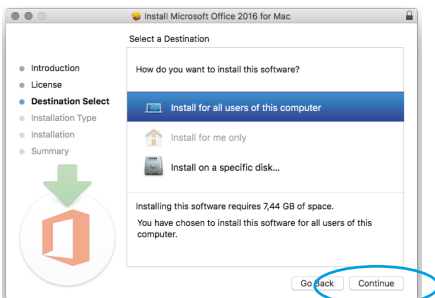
Install Microsoft Office 2016 for Mac

Select a Destination

Introduction
License
Destination Select
Installation Type
Installation
Summary

How do you want to install this software?

Install for all users of this computer

Install for me only

Install on a specific disk...

Installing this software requires 7,44 GB of space.

You have chosen to install this software for all users of this computer.

Go Back

Continue